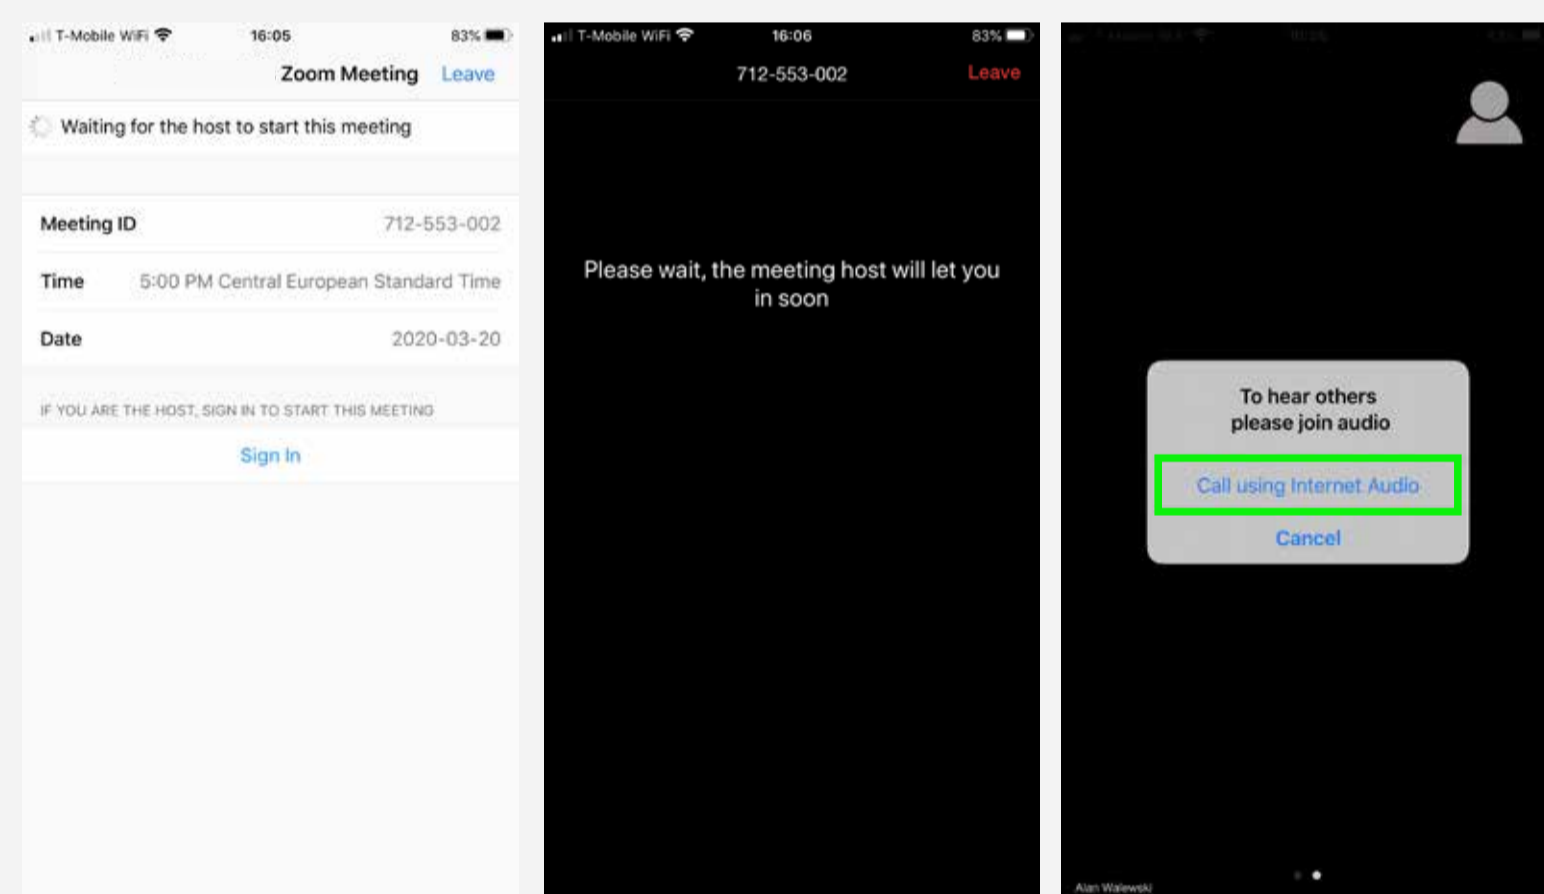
T-Mobile WiFi 16:05 83%

Zoom Meeting Leave

Waiting for the host to start this meeting

| Meeting ID | 712-553-002 |
|---|---|
| Time | 5:00 PM Central European Standard Time |
| Date | 2020-03-20 |

IF YOU ARE THE HOST, SIGN IN TO START THIS MEETING

Sign In

T-Mobile WiFi 16:06 83%

712-553-002 Leave

Please wait, the meeting host will let you in soon

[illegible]

To hear others please join audio

Call using Internet Audio

Cancel

Alan Walewski